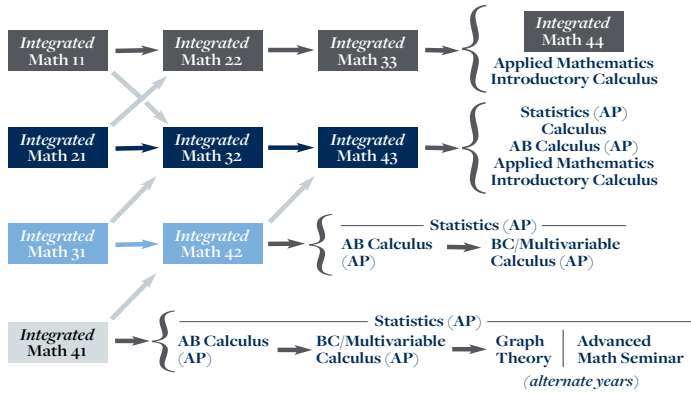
Integrated Math 11

Integrated Math 22

Integrated Math 33

Integrated Math 44
Applied Mathematics
Introductory Calculus

Integrated Math 21

Integrated Math 32

Integrated Math 43

Statistics (AP)
Calculus
AB Calculus (AP)
Applied Mathematics
Introductory Calculus

Integrated Math 31

Integrated Math 42

Statistics (AP)
AB Calculus (AP)
BC/Multivariable Calculus (AP)

Integrated Math 41

Statistics (AP)
AB Calculus (AP)
BC/Multivariable Calculus (AP)
Graph Theory
Advanced Math Seminar
(alternate years)